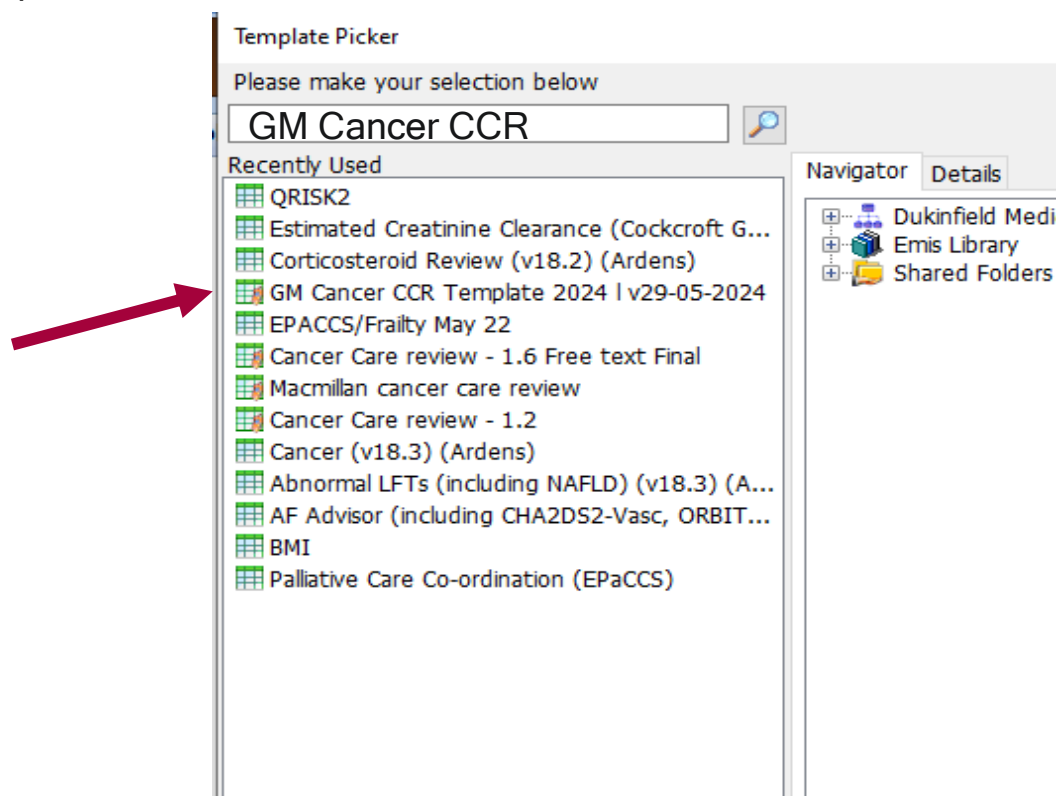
Template Picker

Please make your selection below

GM Cancer CCR

Recently Used

QRISK2
Estimated Creatinine Clearance (Cockcroft G...
Corticosteroid Review (v18.2) (Ardens)
GM Cancer CCR Template 2024 | v29-05-2024
EPACCS/Frailty May 22
Cancer Care review - 1.6 Free text Final
Macmillan cancer care review
Cancer Care review - 1.2
Cancer (v18.3) (Ardens)
Abnormal LFTs (including NAFLD) (v18.3) (A...
AF Advisor (including CHA2DS2-Vasc, ORBIT...
BMI
Palliative Care Co-ordination (EPaCCS)

Navigator
Details

Dukinfield Medi
Emis Library
Shared Folders